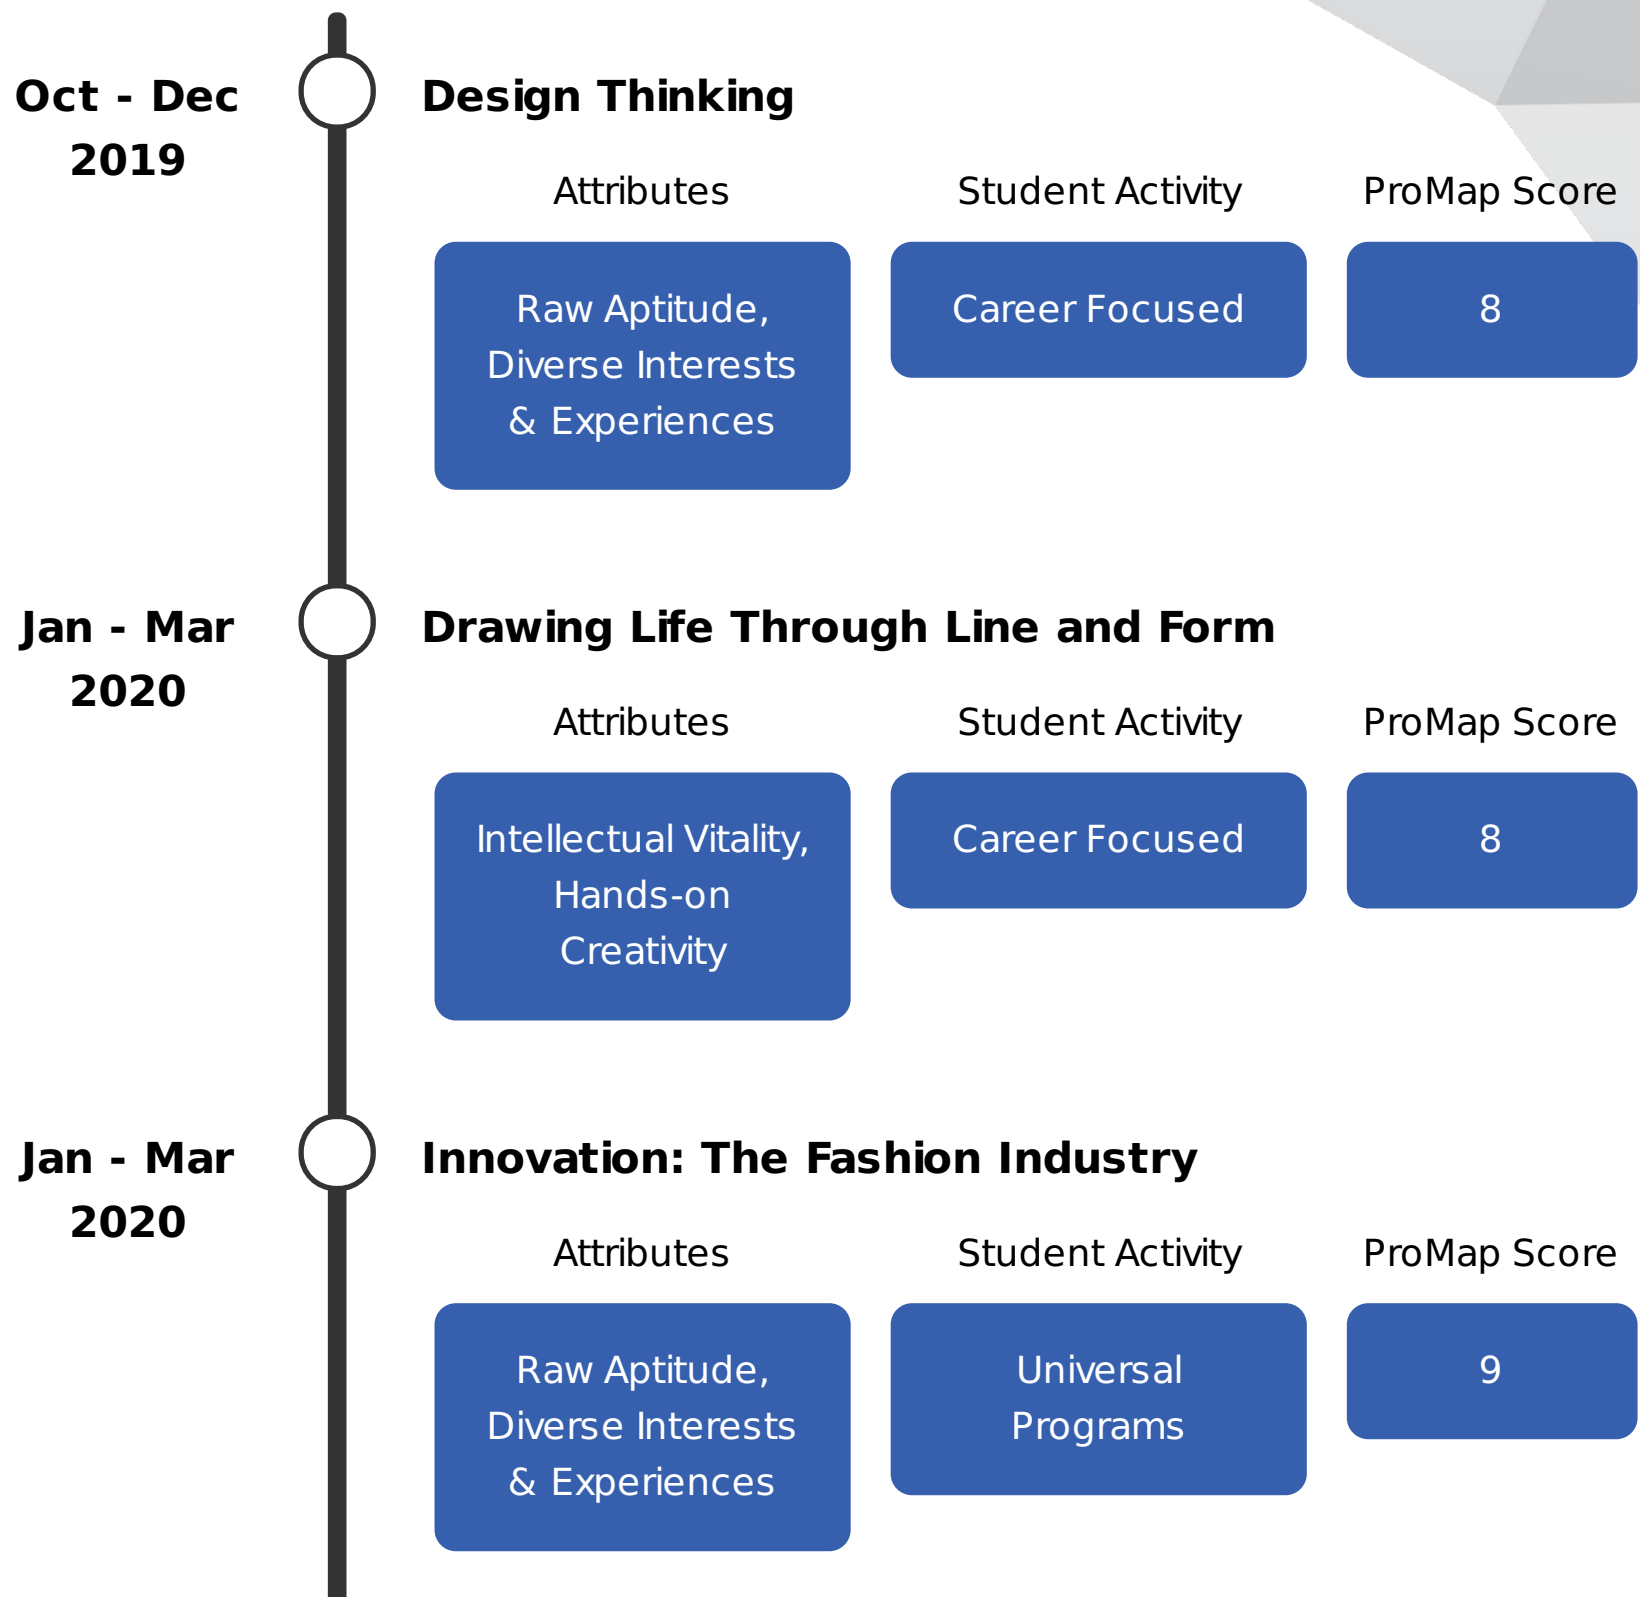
Oct - Dec 2019

Design Thinking

| Attributes | Student Activity | ProMap Score |
|---|---|---|
| Raw Aptitude, Diverse Interests & Experiences | Career Focused | 8 |

Jan - Mar 2020

Drawing Life Through Line and Form

| Attributes | Student Activity | ProMap Score |
|---|---|---|
| Intellectual Vitality, Hands-on Creativity | Career Focused | 8 |

Jan - Mar 2020

Innovation: The Fashion Industry

| Attributes | Student Activity | ProMap Score |
|---|---|---|
| Raw Aptitude, Diverse Interests & Experiences | Universal Programs | 9 |